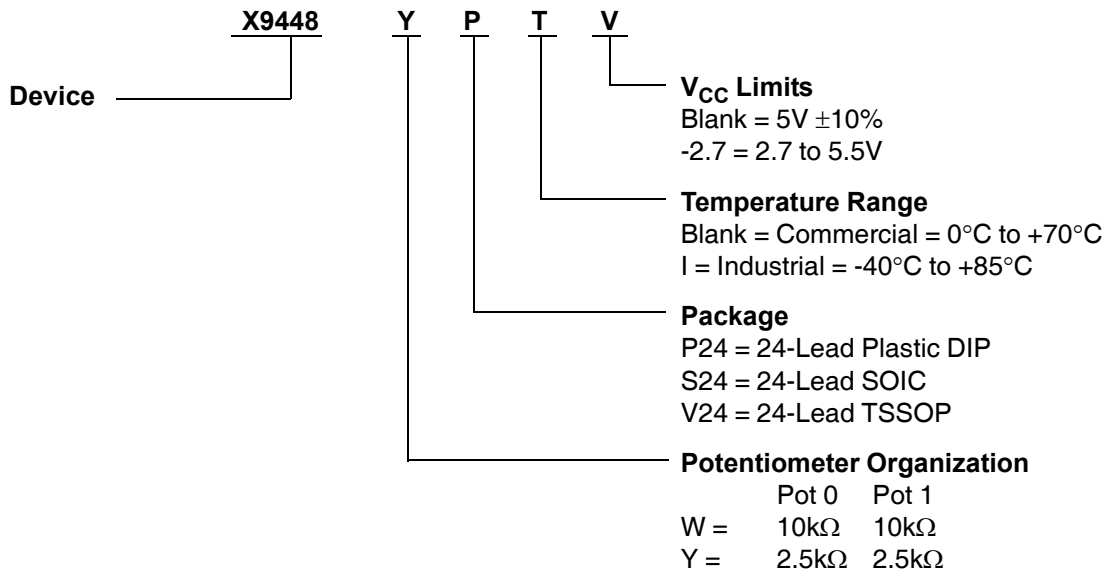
X9448 Y P T V

Device

$V_{CC}$ Limits
Blank = 5V $\pm$10%
-2.7 = 2.7 to 5.5V

Temperature Range
Blank = Commercial = 0°C to +70°C
I = Industrial = -40°C to +85°C

Package
P24 = 24-Lead Plastic DIP
S24 = 24-Lead SOIC
V24 = 24-Lead TSSOP

Potentiometer Organization

| | Pot 0 | Pot 1 |
|---|---|---|
| W = | 10k$\Omega$ | 10k$\Omega$ |
| Y = | 2.5k$\Omega$ | 2.5k$\Omega$ |